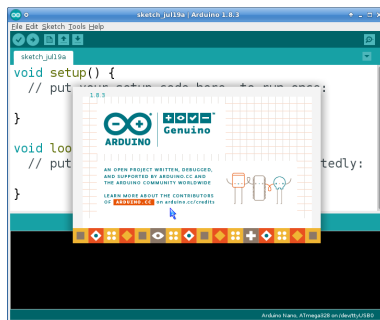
sketch_jul19a | Arduino 1.8.3
File Edit Sketch Tools Help
sketch_jul19a

void setup() {
// put your setup code here, to run once:

}

void loo
// put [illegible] atedly:

}

1.8.3
ARDUINO
Genuino
AN OPEN PROJECT WRITTEN, DEBUGGED, AND SUPPORTED BY ARDUINO.CC AND THE ARDUINO COMMUNITY WORLDWIDE
LEARN MORE ABOUT THE CONTRIBUTORS OF ARDUINO.CC on arduino.cc/credits

Arduino Nano, ATmega328 on /dev/ttyUSB0